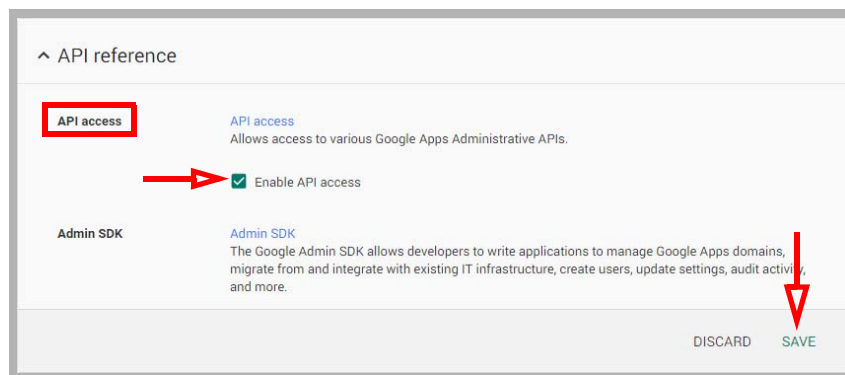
^ API reference

API access

API access
Allows access to various Google Apps Administrative APIs.

Enable API access

Admin SDK

Admin SDK
The Google Admin SDK allows developers to write applications to manage Google Apps domains, migrate from and integrate with existing IT infrastructure, create users, update settings, audit activity, and more.

DISCARD SAVE